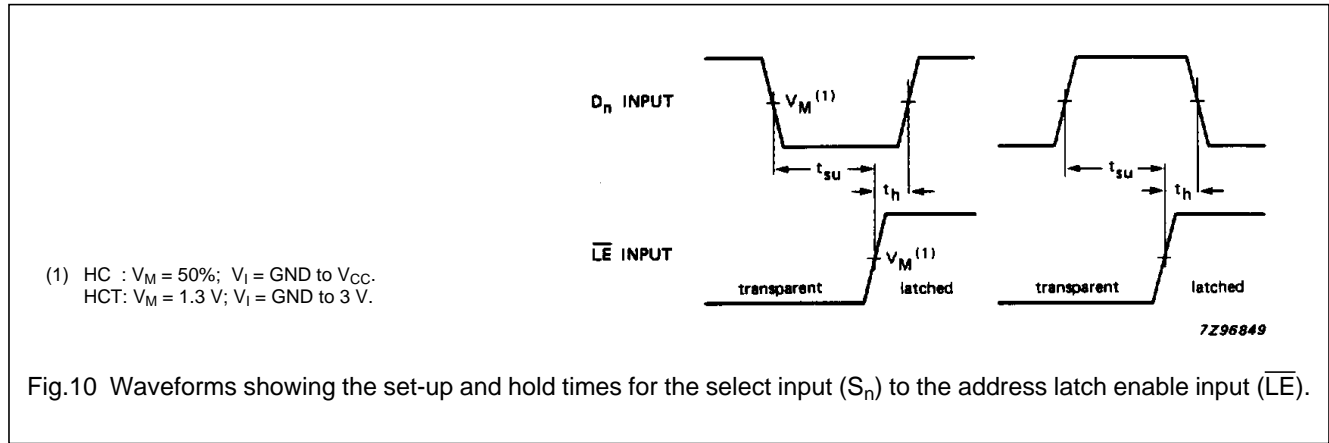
$D_n$ INPUT

$V_M^{(1)}$

$t_{su}$

$t_h$

$t_{su}$

$t_h$

$\overline{LE}$ INPUT

$V_M^{(1)}$

transparent

latched

transparent

latched

(1) HC : $V_M$ = 50%; $V_I$ = GND to $V_{CC}$.
HCT: $V_M$ = 1.3 V; $V_I$ = GND to 3 V.

7Z96849

Fig.10 Waveforms showing the set-up and hold times for the select input ($S_n$) to the address latch enable input ($\overline{LE}$).